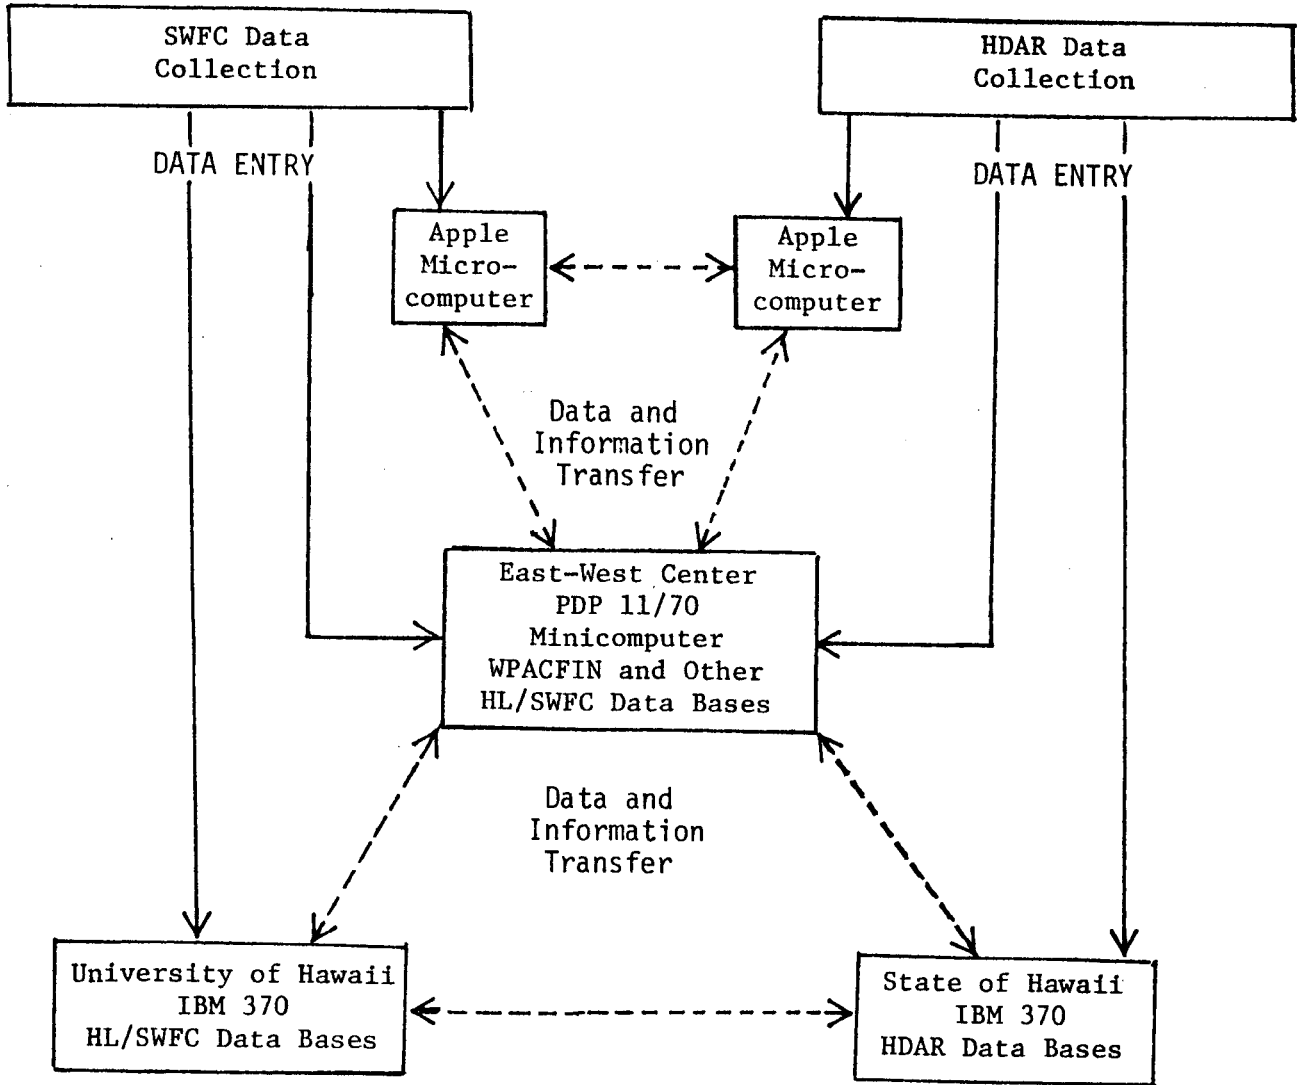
SWFC Data Collection

HDAR Data Collection

DATA ENTRY

DATA ENTRY

Apple Microcomputer

Apple Microcomputer

Data and Information Transfer

East-West Center PDP 11/70 Minicomputer WPACFIN and Other HL/SWFC Data Bases

Data and Information Transfer

University of Hawaii IBM 370 HL/SWFC Data Bases

State of Hawaii IBM 370 HDAR Data Bases